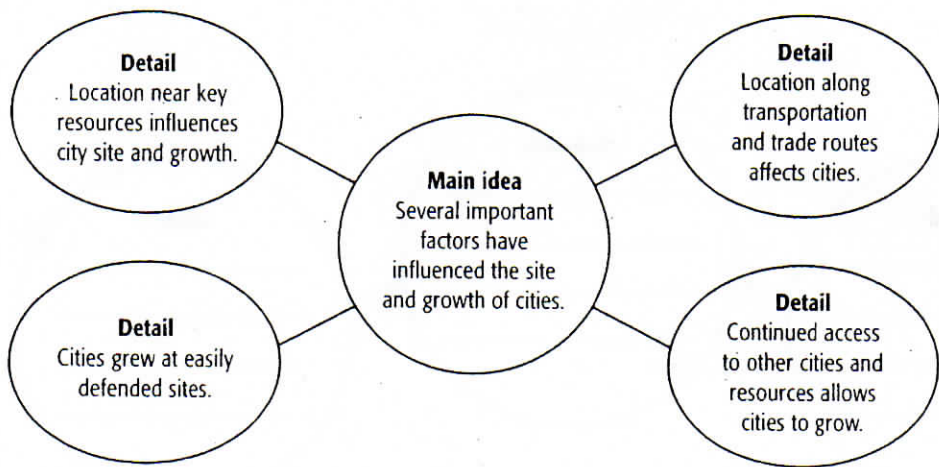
Detail
Location near key resources influences city site and growth.

Detail
Location along transportation and trade routes affects cities.

Main idea
Several important factors have influenced the site and growth of cities.

Detail
Cities grew at easily defended sites.

Detail
Continued access to other cities and resources allows cities to grow.